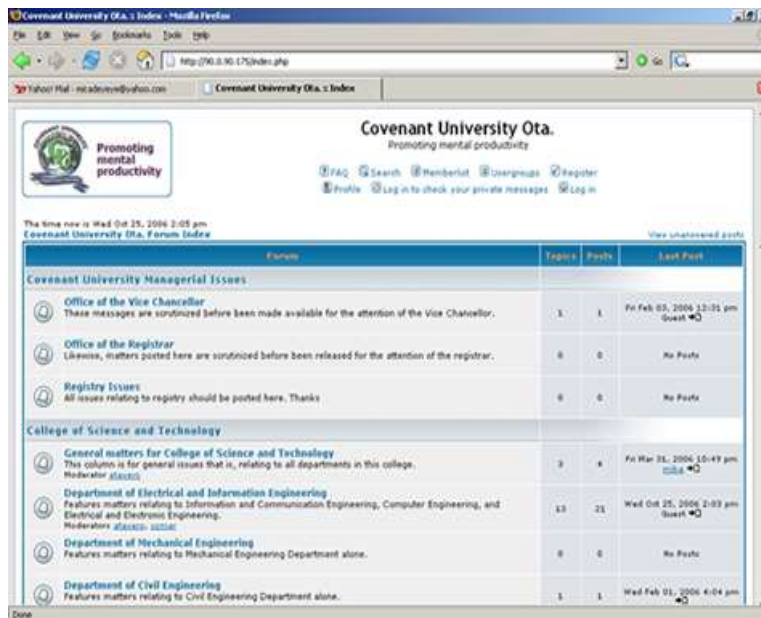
Covenant University Ota. :: Index - Mozilla Firefox

File Edit View Go Bookmarks Tools Help

http://90.0.90.175/index.php

Yahoo! Mail - mcadeyeye@yahoo.com

Covenant University Ota. :: Index

Promoting mental productivity

Covenant University Ota.

Promoting mental productivity

FAQ Search Memberlist Usergroups Register

Profile Log in to check your private messages Log in

The time now is Wed Oct 25, 2006 2:05 pm

Covenant University Ota. Forum Index

View unanswered posts

| Forum | Topics | Posts | Last Post |
|---|---|---|---|
| **Covenant University Managerial Issues** | | | |
| **Office of the Vice Chancellor** These messages are scrutinized before been made available for the attention of the Vice Chancellor. | 1 | 1 | Fri Feb 03, 2006 12:31 pm Guest |
| **Office of the Registrar** Likewise, matters posted here are scrutinized before been released for the attention of the registrar. | 0 | 0 | No Posts |
| **Registry Issues** All issues relating to registry should be posted here. Thanks | 0 | 0 | No Posts |
| **College of Science and Technology** | | | |
| **General matters for College of Science and Technology** This column is for general issues that is, relating to all departments in this college. Moderator ataveni | 3 | 4 | Fri Mar 31, 2006 10:49 pm mike |
| **Department of Electrical and Information Engineering** Features matters relating to Information and Communication Engineering, Computer Engineering, and Electrical and Electronic Engineering. Moderators atayero, uzmar | 13 | 21 | Wed Oct 25, 2006 2:03 pm Guest |
| **Department of Mechanical Engineering** Features matters relating to Mechanical Engineering Department alone. | 0 | 0 | No Posts |
| **Department of Civil Engineering** Features matters relating to Civil Engineering Department alone. | 1 | 1 | Wed Feb 01, 2006 4:04 pm |

Done